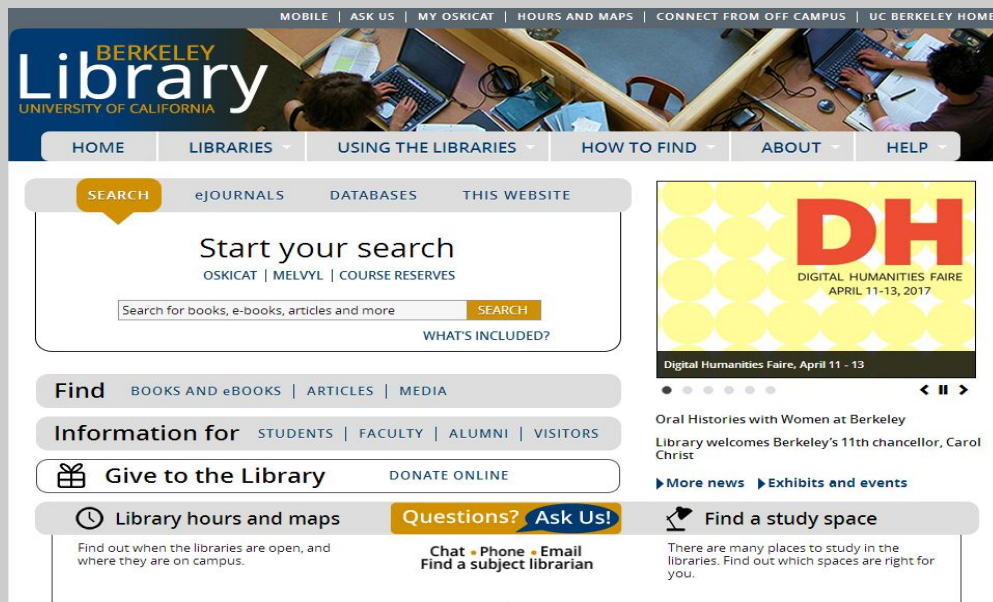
MOBILE | ASK US | MY OSKICAT | HOURS AND MAPS | CONNECT FROM OFF CAMPUS | UC BERKELEY HOME

BERKELEY
Library
UNIVERSITY OF CALIFORNIA

HOME | LIBRARIES | USING THE LIBRARIES | HOW TO FIND | ABOUT | HELP

SEARCH | eJOURNALS | DATABASES | THIS WEBSITE

Start your search
OSKICAT | MELVYL | COURSE RESERVES

Search for books, e-books, articles and more
SEARCH

WHAT'S INCLUDED?

DH
DIGITAL HUMANITIES FAIRE
APRIL 11-13, 2017

Digital Humanities Faire, April 11 - 13

Find BOOKS AND eBOOKS | ARTICLES | MEDIA

Information for STUDENTS | FACULTY | ALUMNI | VISITORS

Give to the Library DONATE ONLINE

Oral Histories with Women at Berkeley

Library welcomes Berkeley's 11th chancellor, Carol Christ

More news Exhibits and events

Library hours and maps

Find out when the libraries are open, and where they are on campus.

Questions? Ask Us!

Chat • Phone • Email
Find a subject librarian

Find a study space

There are many places to study in the libraries. Find out which spaces are right for you.